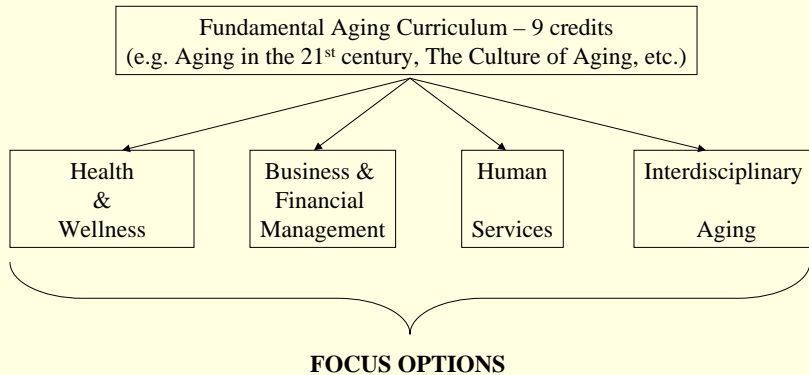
Fundamental Aging Curriculum – 9 credits
(e.g. Aging in the 21$^{st}$ century, The Culture of Aging, etc.)

Health & Wellness

Business & Financial Management

Human Services

Interdisciplinary Aging

FOCUS OPTIONS